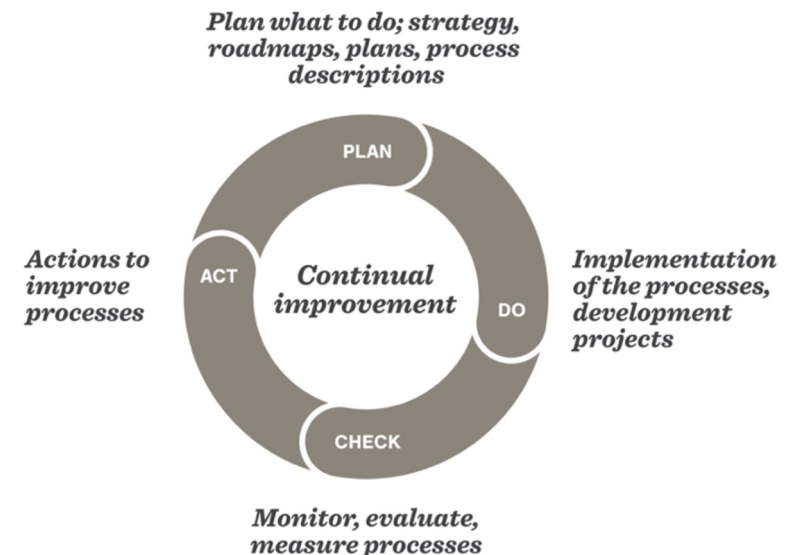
Plan what to do; strategy, roadmaps, plans, process descriptions

PLAN

Actions to improve processes

ACT

Continual improvement

DO

Implementation of the processes, development projects

CHECK

Monitor, evaluate, measure processes